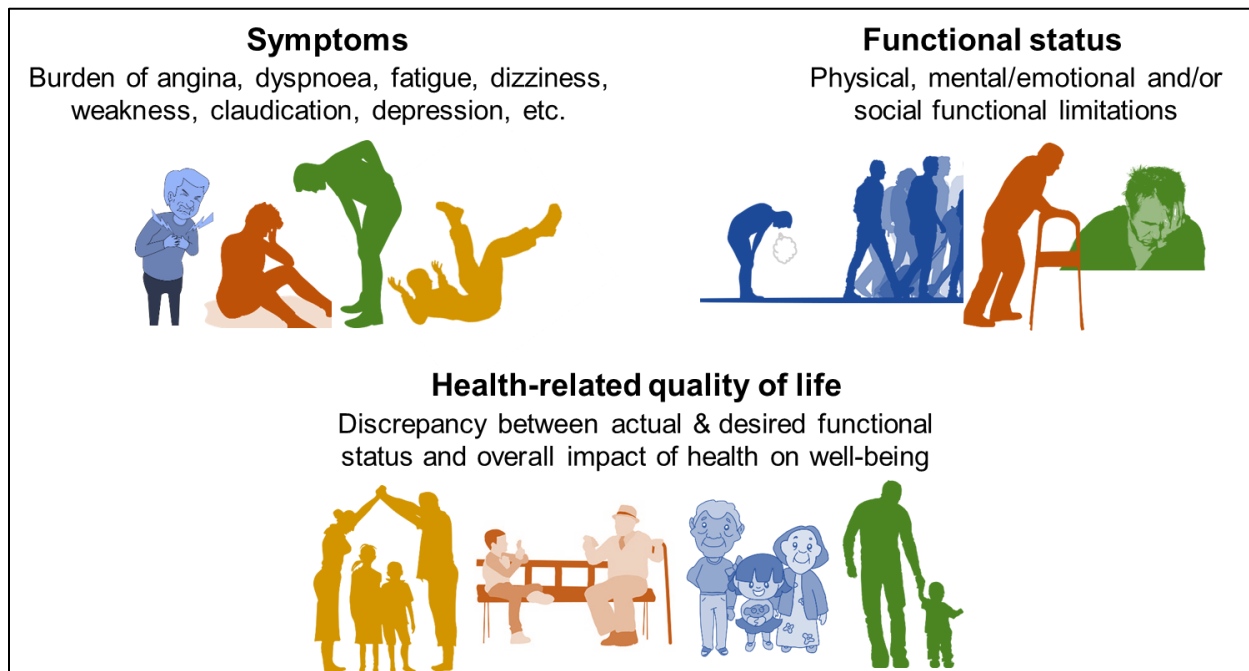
Symptoms
Burden of angina, dyspnoea, fatigue, dizziness, weakness, claudication, depression, etc.

Functional status
Physical, mental/emotional and/or social functional limitations

Health-related quality of life
Discrepancy between actual & desired functional status and overall impact of health on well-being